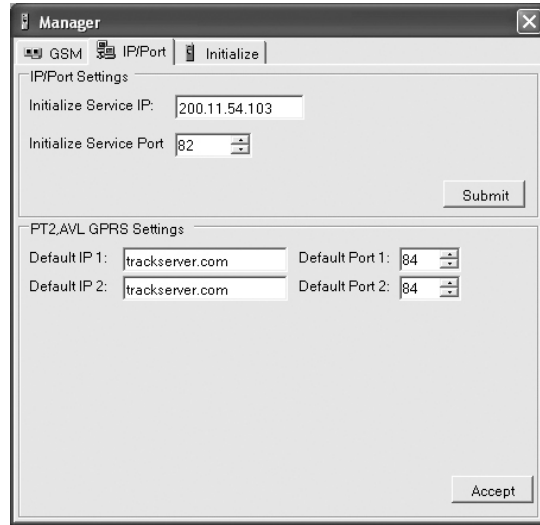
Manager

GSM IP/Port Initialize

IP/Port Settings

Initialize Service IP: 200.11.54.103

Initialize Service Port 82

Submit

PT2,AVL GPRS Settings

Default IP 1: trackserver.com Default Port 1: 84

Default IP 2: trackserver.com Default Port 2: 84

Accept